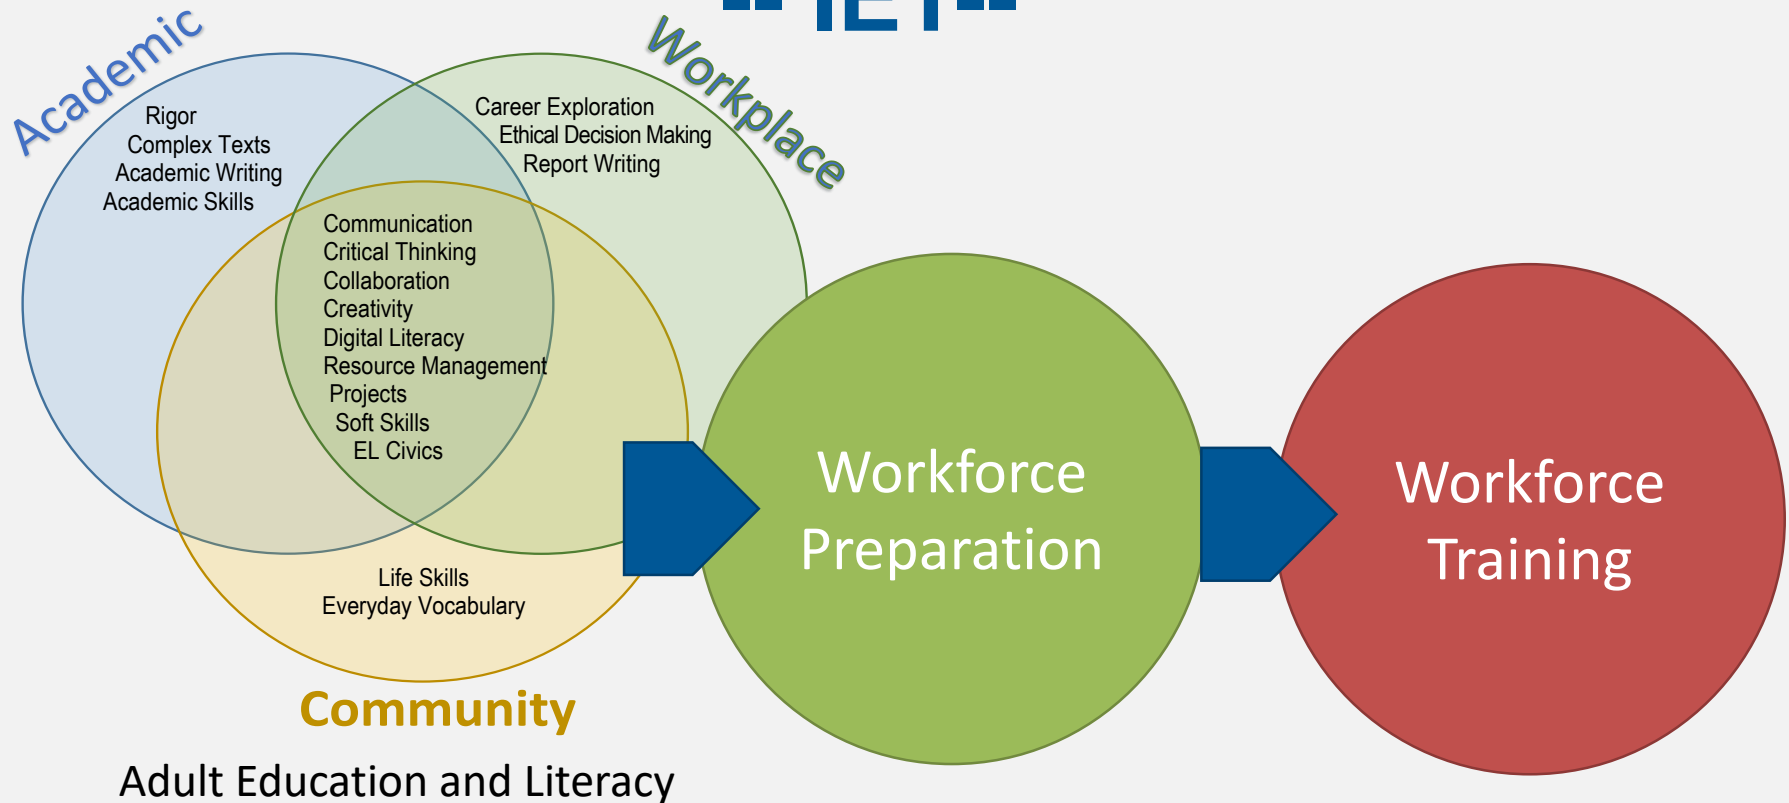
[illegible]

Academic

Workplace

Rigor
Complex Texts
Academic Writing
Academic Skills

Career Exploration
Ethical Decision Making
Report Writing

Communication
Critical Thinking
Collaboration
Creativity
Digital Literacy
Resource Management
Projects
Soft Skills
EL Civics

Life Skills
Everyday Vocabulary

Community

Adult Education and Literacy

Workforce Preparation

Workforce Training